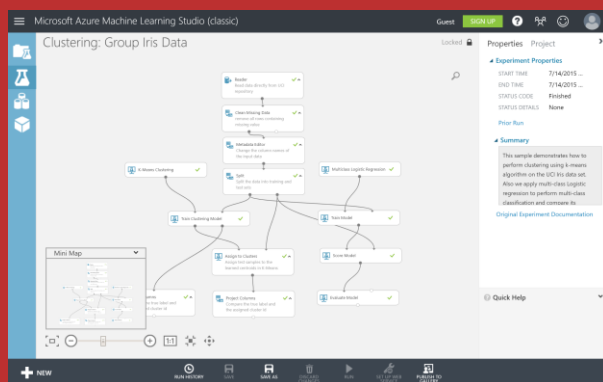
Microsoft Azure Machine Learning Studio (classic)

Guest SIGN UP

Clustering: Group Iris Data

Locked

Properties Project

Experiment Properties

START TIME 7/14/2015

END TIME 7/14/2015

STATUS CODE Finished

STATUS DETAILS None

Prior Run

Summary

This sample demonstrates how to perform clustering using k-means algorithm on the UCI iris data set. Also we apply multi-class Logistic regression to perform multi-class classification and compare its

Original Experiment Documentation

Reader

Clean Missing Data

Metadata Editor

Split

K-Means Clustering

Multiclass Logistic Regression

Train Clustering Model

Train Model

Assign to Clusters

Score Model

Project Columns

Evaluate Model

Mini Map

Quick Help

NEW

RUN HISTORY

SAVE

SAVE AS

DISCARD CHANGES

RUN

SET UP WEB SERVICE

PUBLISH TO GALLERY